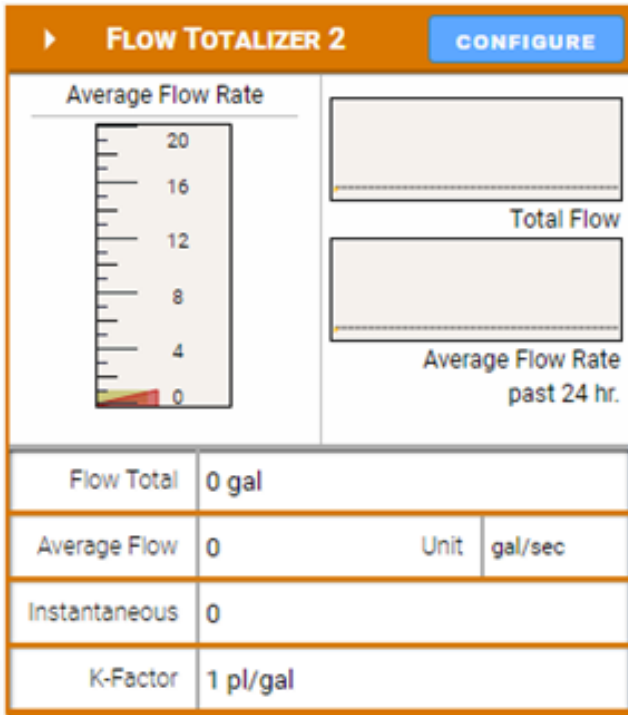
FLOW TOTALIZER 2 CONFIGURE

Average Flow Rate

20
16
12
8
4
0

Total Flow

Average Flow Rate past 24 hr.

| Flow Total | 0 gal | | |
|---|---|---|---|
| Average Flow | 0 | Unit | gal/sec |
| Instantaneous | 0 | | |
| K-Factor | 1 pl/gal | | |